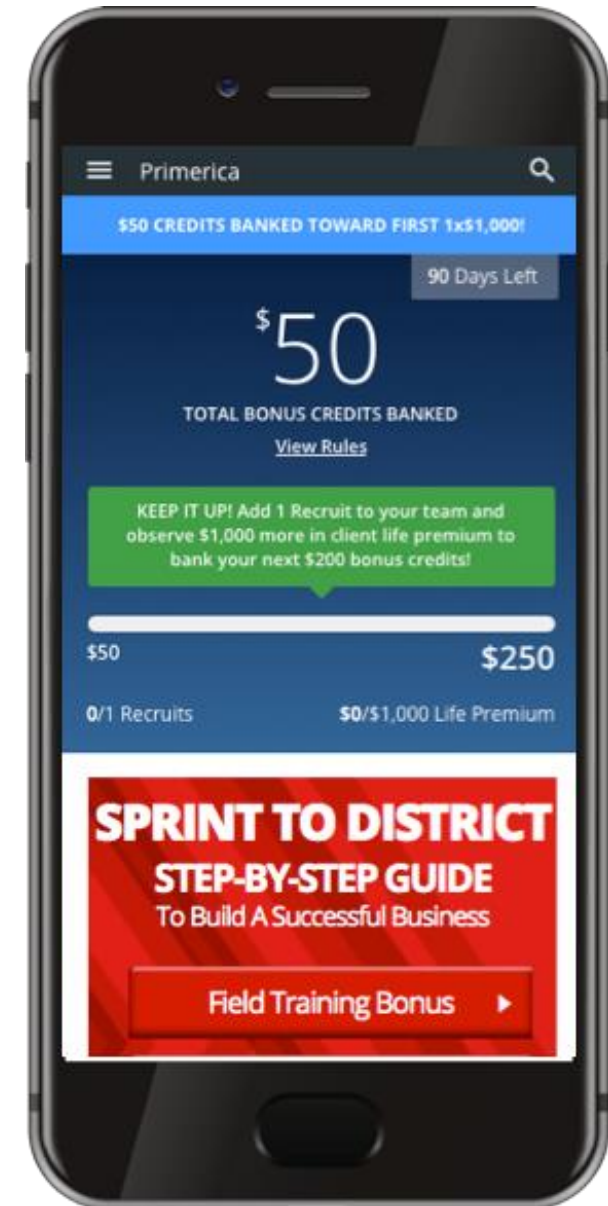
Primerica

$50 CREDITS BANKED TOWARD FIRST 1x$1,000!

90 Days Left

$50

TOTAL BONUS CREDITS BANKED

View Rules

KEEP IT UP! Add 1 Recruit to your team and observe $1,000 more in client life premium to bank your next $200 bonus credits!

$50

$250

0/1 Recruits

$0/$1,000 Life Premium

SPRINT TO DISTRICT

STEP-BY-STEP GUIDE

To Build A Successful Business

Field Training Bonus